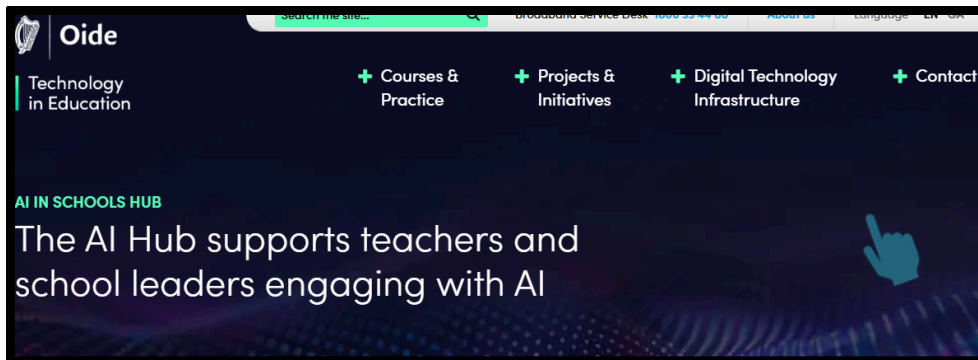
Oide

Technology in Education

Search the site...

Broadband Service Desk 1800 33 44 66

About us

Language EN GA

Courses & Practice

Projects & Initiatives

Digital Technology Infrastructure

Contact

AI IN SCHOOLS HUB

The AI Hub supports teachers and school leaders engaging with AI